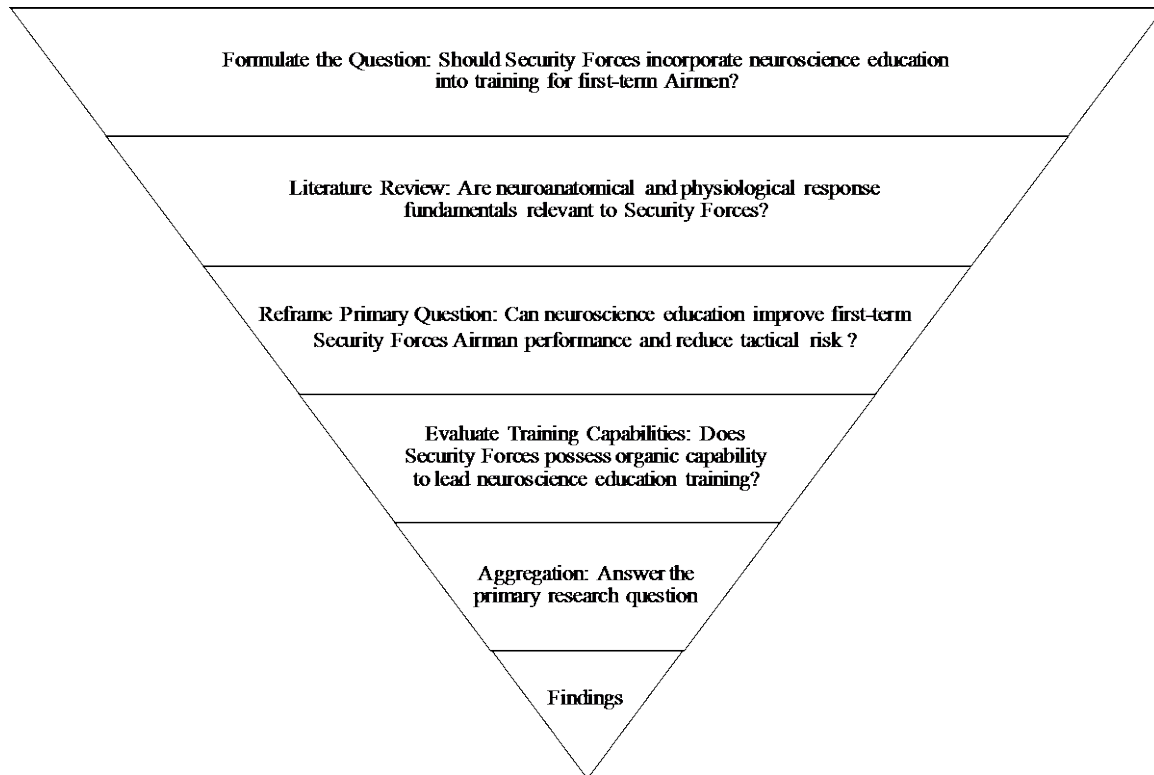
Formulate the Question: Should Security Forces incorporate neuroscience education into training for first-term Airmen?

Literature Review: Are neuroanatomical and physiological response fundamentals relevant to Security Forces?

Reframe Primary Question: Can neuroscience education improve first-term Security Forces Airman performance and reduce tactical risk ?

Evaluate Training Capabilities: Does Security Forces possess organic capability to lead neuroscience education training?

Aggregation: Answer the primary research question

Findings